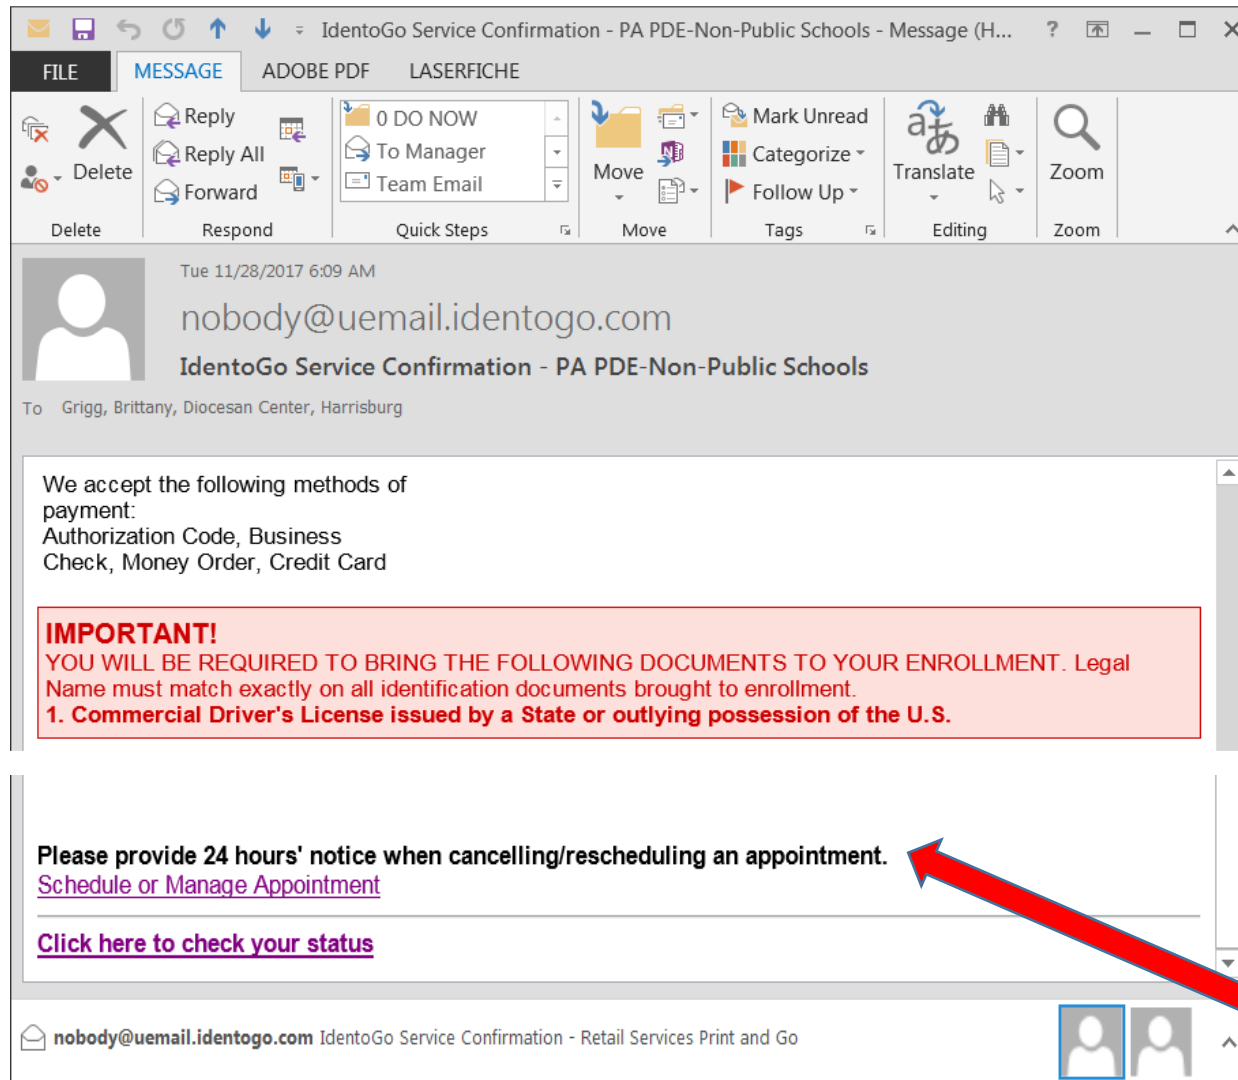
IdentoGo Service Confirmation - PA PDE-Non-Public Schools - Message (H... ?

FILE MESSAGE ADOBE PDF LASERFICHE

Delete Reply Reply All Forward 0 DO NOW To Manager Team Email Move Mark Unread Categorize Follow Up Translate Zoom

Delete Respond Quick Steps Move Tags Editing Zoom

Tue 11/28/2017 6:09 AM

nobody@uemail.identogo.com

IdentoGo Service Confirmation - PA PDE-Non-Public Schools

To Grigg, Brittany, Diocesan Center, Harrisburg

We accept the following methods of payment:
Authorization Code, Business Check, Money Order, Credit Card

IMPORTANT!
YOU WILL BE REQUIRED TO BRING THE FOLLOWING DOCUMENTS TO YOUR ENROLLMENT. Legal Name must match exactly on all identification documents brought to enrollment.
1. Commercial Driver's License issued by a State or outlying possession of the U.S.

Please provide 24 hours' notice when cancelling/rescheduling an appointment.
Schedule or Manage Appointment

Click here to check your status

nobody@uemail.identogo.com IdentoGo Service Confirmation - Retail Services Print and Go